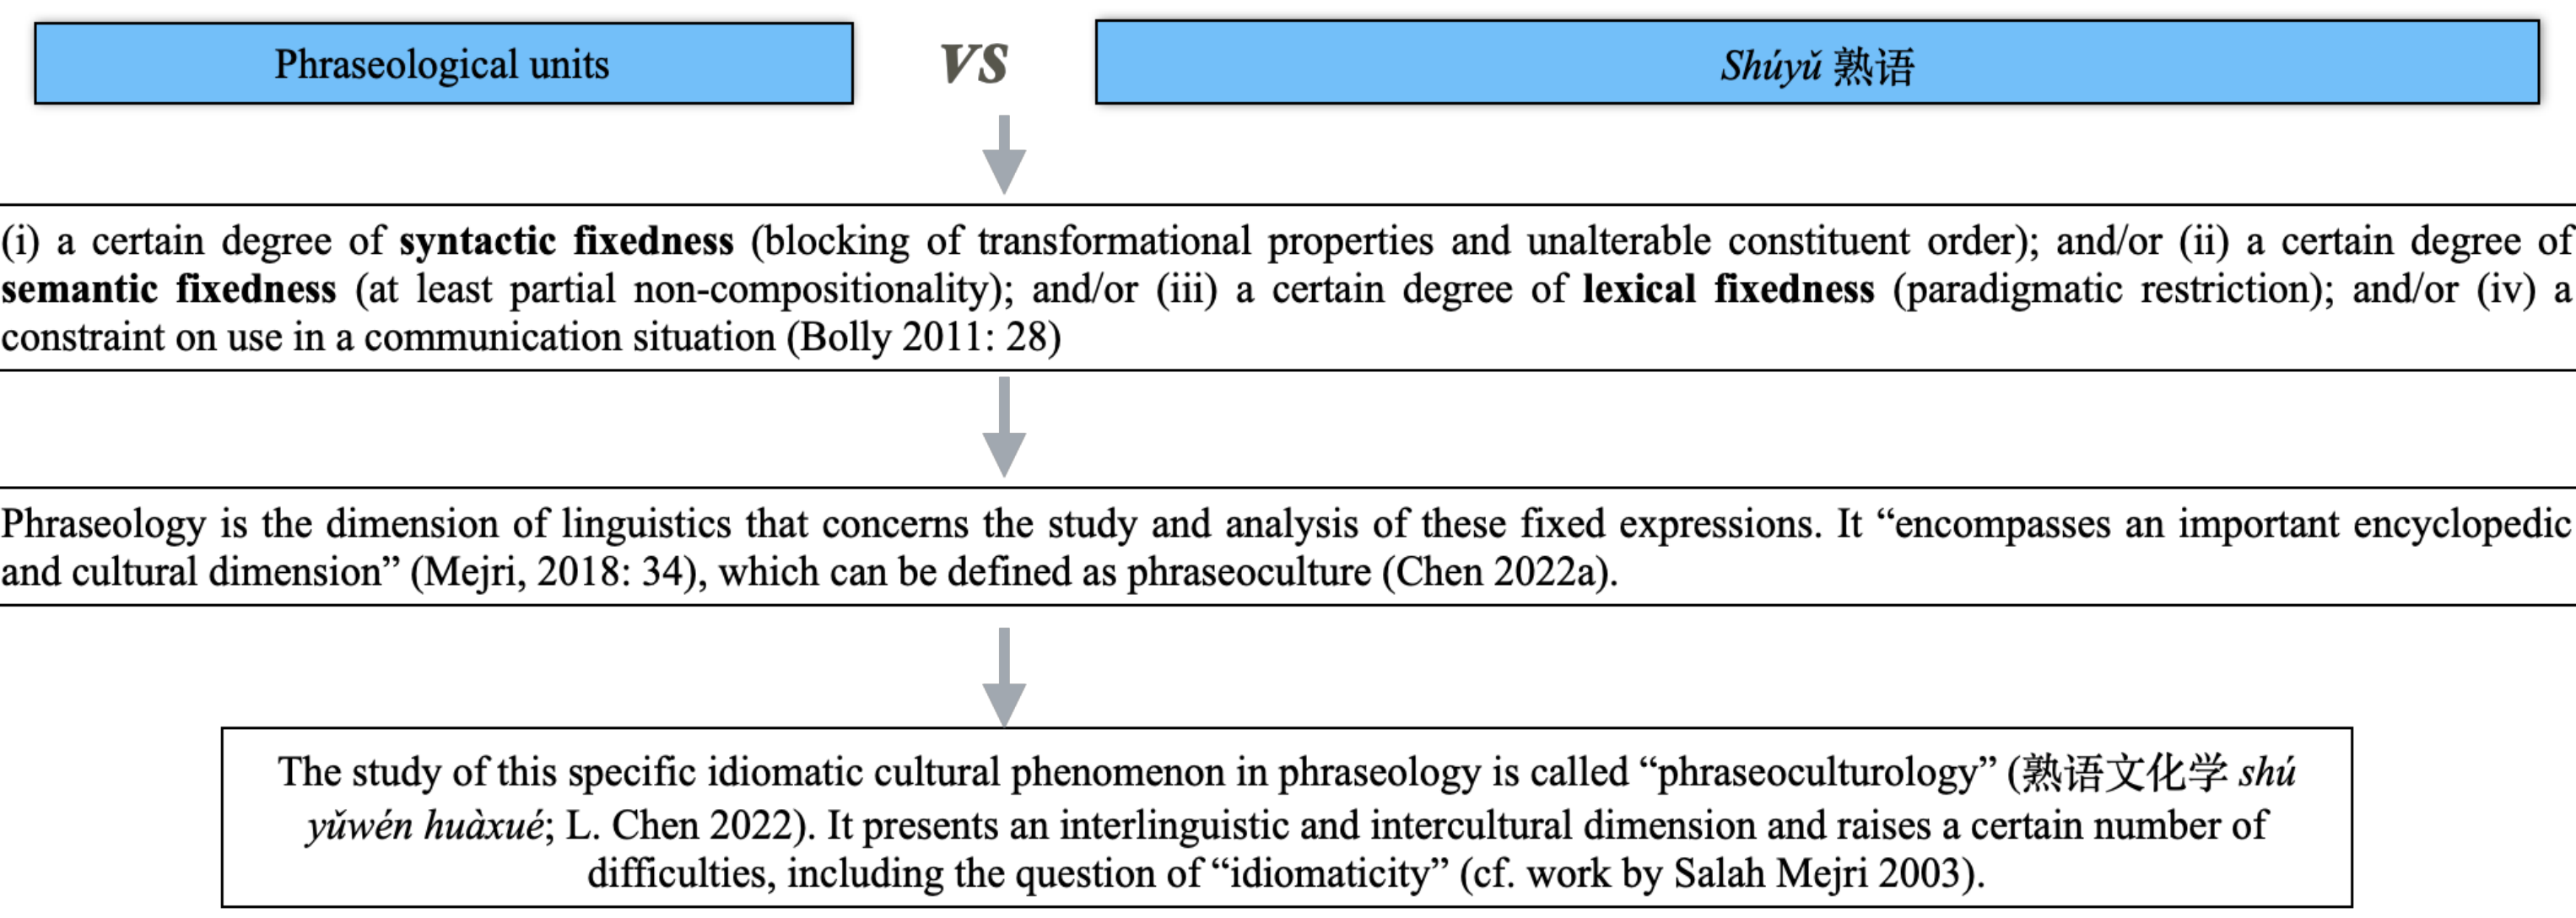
Phraseological units

VS

Shúyǔ 熟语

(i) a certain degree of **syntactic fixedness** (blocking of transformational properties and unalterable constituent order); and/or (ii) a certain degree of **semantic fixedness** (at least partial non-compositionality); and/or (iii) a certain degree of **lexical fixedness** (paradigmatic restriction); and/or (iv) a constraint on use in a communication situation (Bolly 2011: 28)

Phraseology is the dimension of linguistics that concerns the study and analysis of these fixed expressions. It “encompasses an important encyclopedic and cultural dimension” (Mejri, 2018: 34), which can be defined as phraseoculture (Chen 2022a).

The study of this specific idiomatic cultural phenomenon in phraseology is called “phraseoculturology” (熟语文化学 shú yǔwén huàxué; L. Chen 2022). It presents an interlinguistic and intercultural dimension and raises a certain number of difficulties, including the question of “idiomaticity” (cf. work by Salah Mejri 2003).